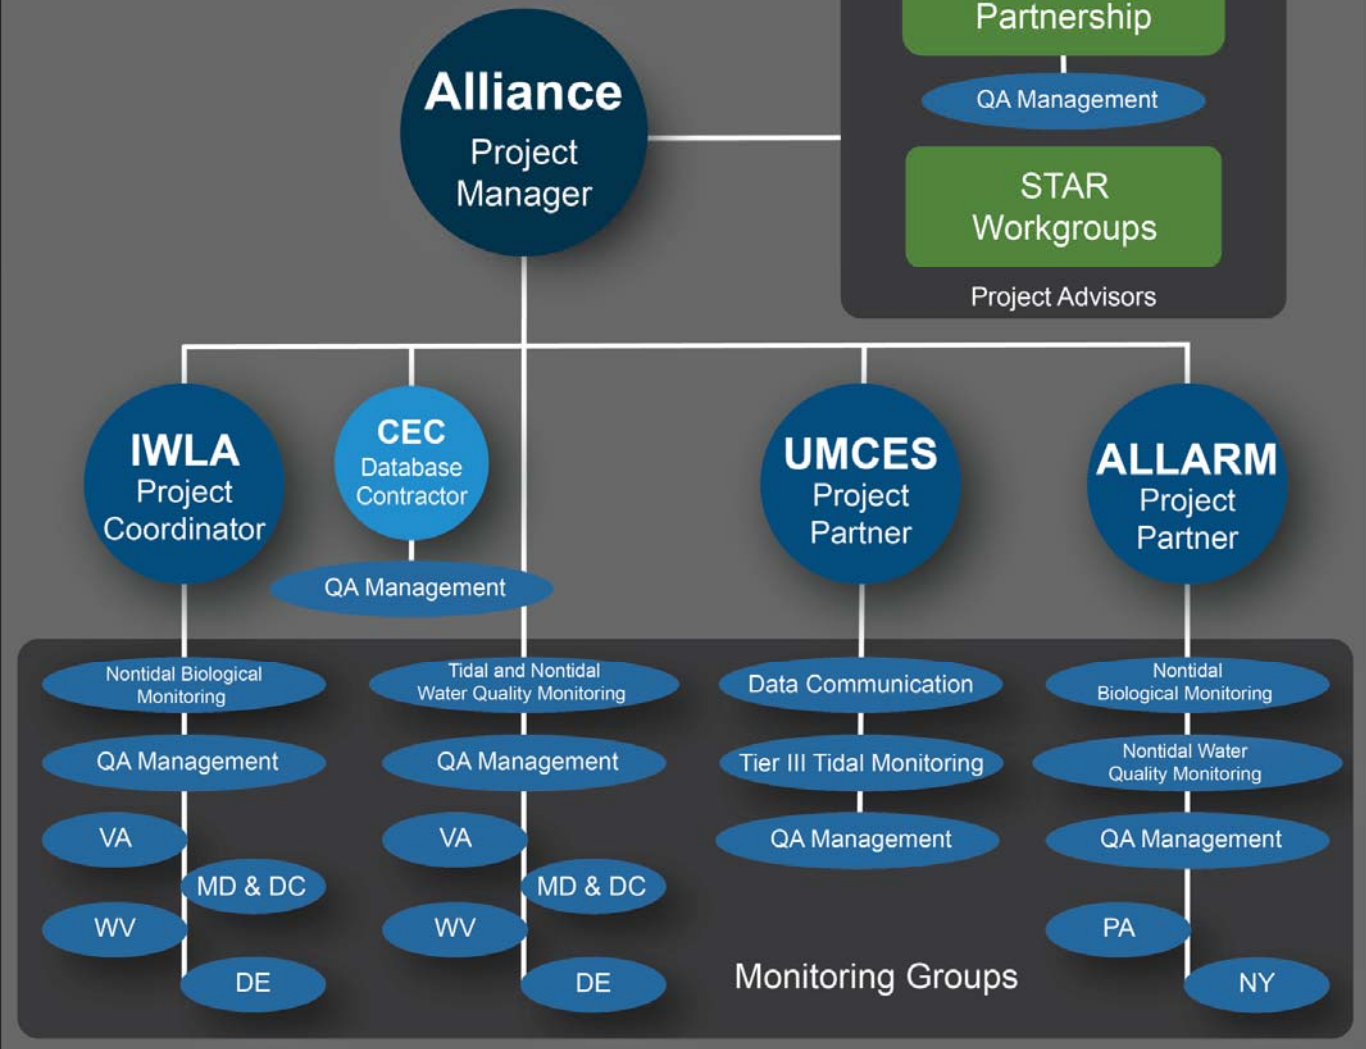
Partnership

QA Management

STAR Workgroups

Project Advisors

Alliance
Project Manager

IWLA
Project Coordinator

CEC
Database Contractor

QA Management

UMCES
Project Partner

ALLARM
Project Partner

Nontidal Biological Monitoring

QA Management

VA

MD & DC

WV

DE

Tidal and Nontidal Water Quality Monitoring

QA Management

VA

MD & DC

WV

DE

Data Communication

Tier III Tidal Monitoring

QA Management

Nontidal Biological Monitoring

Nontidal Water Quality Monitoring

QA Management

PA

NY

Monitoring Groups